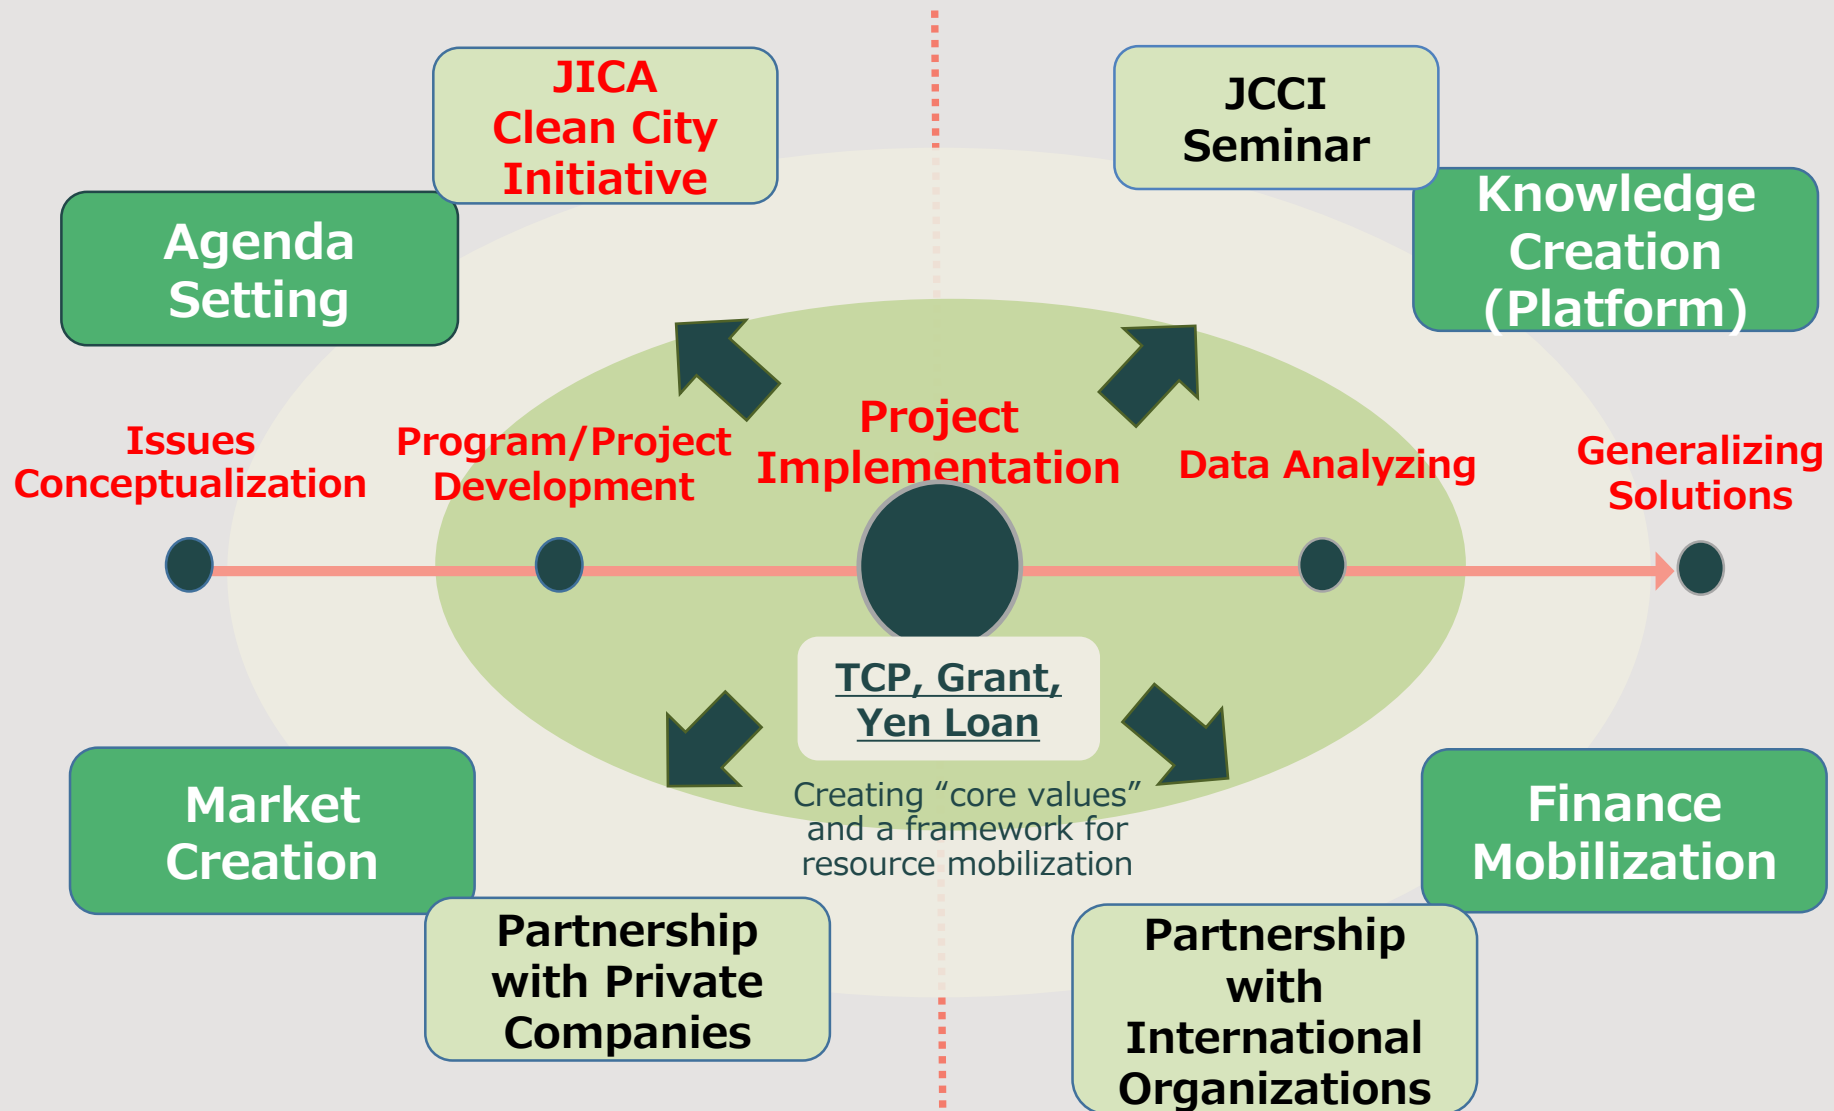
JICA Clean City Initiative

JCCI Seminar

Agenda Setting

Knowledge Creation (Platform)

Issues Conceptualization

Program/Project Development

Project Implementation

Data Analyzing

Generalizing Solutions

TCP, Grant, Yen Loan

Creating “core values” and a framework for resource mobilization

Market Creation

Finance Mobilization

Partnership with Private Companies

Partnership with International Organizations